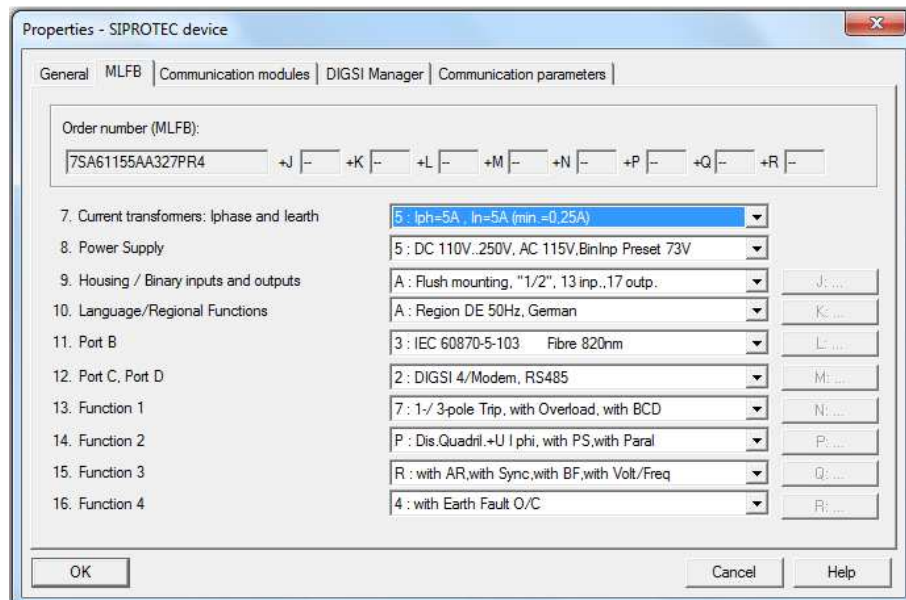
Properties - SIPROTEC device

General | MLFB | Communication modules | DIGSI Manager | Communication parameters

Order number (MLFB):

7SA61155AA327PR4 +J -- +K -- +L -- +M -- +N -- +P -- +Q -- +R --

7. Current transformers: Iphase and Iearth | 5 : Iph=5A , In=5A (min.=0,25A)
8. Power Supply | 5 : DC 110V..250V, AC 115V,BinInp Preset 73V
9. Housing / Binary inputs and outputs | A : Flush mounting, "1/2", 13 inp.,17 outp. | J: ...
10. Language/Regional Functions | A : Region DE 50Hz, German | K: ...
11. Port B | 3 : IEC 60870-5-103 Fibre 820nm | L: ...
12. Port C, Port D | 2 : DIGSI 4/Modem, RS485 | M: ...
13. Function 1 | 7 : 1-/ 3-pole Trip, with Overload, with BCD | N: ...
14. Function 2 | P : Dis.Quadril.+U I phi, with PS,with Paral | P: ...
15. Function 3 | R : with AR,with Sync,with BF,with Volt/Freq | Q: ...
16. Function 4 | 4 : with Earth Fault O/C | R: ...

OK | Cancel | Help